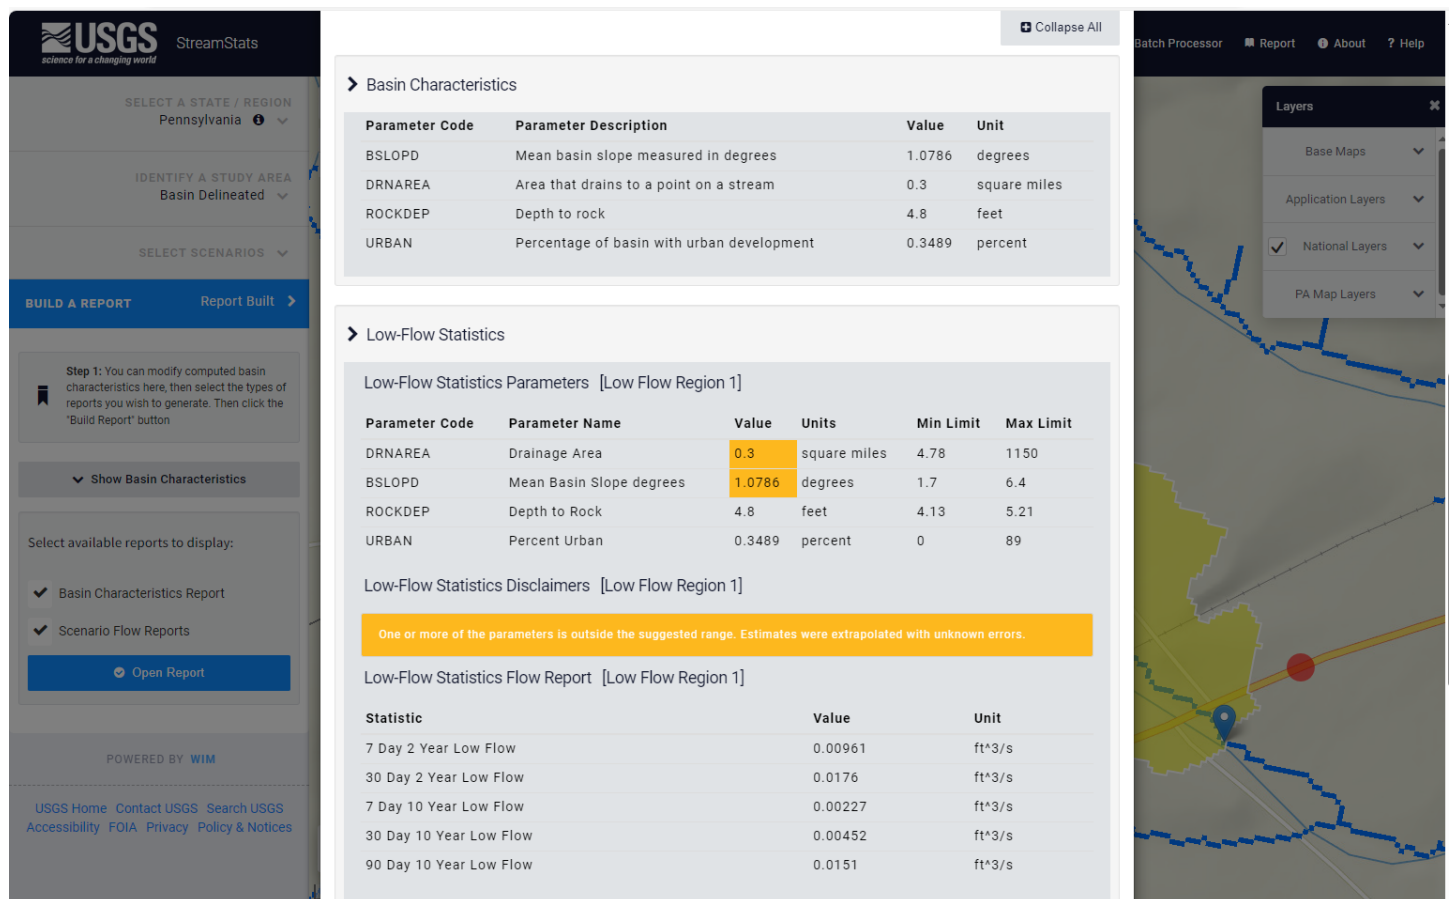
USGS science for a changing world StreamStats

SELECT A STATE / REGION
Pennsylvania

IDENTIFY A STUDY AREA
Basin Delineated

SELECT SCENARIOS

BUILD A REPORT Report Built

Step 1: You can modify computed basin characteristics here, then select the types of reports you wish to generate. Then click the "Build Report" button

Show Basin Characteristics

Select available reports to display:

Basin Characteristics Report

Scenario Flow Reports

Open Report

POWERED BY WIM

USGS Home Contact USGS Search USGS Accessibility FOIA Privacy Policy & Notices

Collapse All

Basin Characteristics

| Parameter Code | Parameter Description | Value | Unit |
|---|---|---|---|
| BSLOPD | Mean basin slope measured in degrees | 1.0786 | degrees |
| DRNAREA | Area that drains to a point on a stream | 0.3 | square miles |
| ROCKDEP | Depth to rock | 4.8 | feet |
| URBAN | Percentage of basin with urban development | 0.3489 | percent |

Low-Flow Statistics

Low-Flow Statistics Parameters [Low Flow Region 1]

| Parameter Code | Parameter Name | Value | Units | Min Limit | Max Limit |
|---|---|---|---|---|---|
| DRNAREA | Drainage Area | 0.3 | square miles | 4.78 | 1150 |
| BSLOPD | Mean Basin Slope degrees | 1.0786 | degrees | 1.7 | 6.4 |
| ROCKDEP | Depth to Rock | 4.8 | feet | 4.13 | 5.21 |
| URBAN | Percent Urban | 0.3489 | percent | 0 | 89 |

Low-Flow Statistics Disclaimers [Low Flow Region 1]

One or more of the parameters is outside the suggested range. Estimates were extrapolated with unknown errors.

Low-Flow Statistics Flow Report [Low Flow Region 1]

| Statistic | Value | Unit |
|---|---|---|
| 7 Day 2 Year Low Flow | 0.00961 | ft^3/s |
| 30 Day 2 Year Low Flow | 0.0176 | ft^3/s |
| 7 Day 10 Year Low Flow | 0.00227 | ft^3/s |
| 30 Day 10 Year Low Flow | 0.00452 | ft^3/s |
| 90 Day 10 Year Low Flow | 0.0151 | ft^3/s |

Batch Processor Report About Help

Layers

Base Maps

Application Layers

National Layers

PA Map Layers